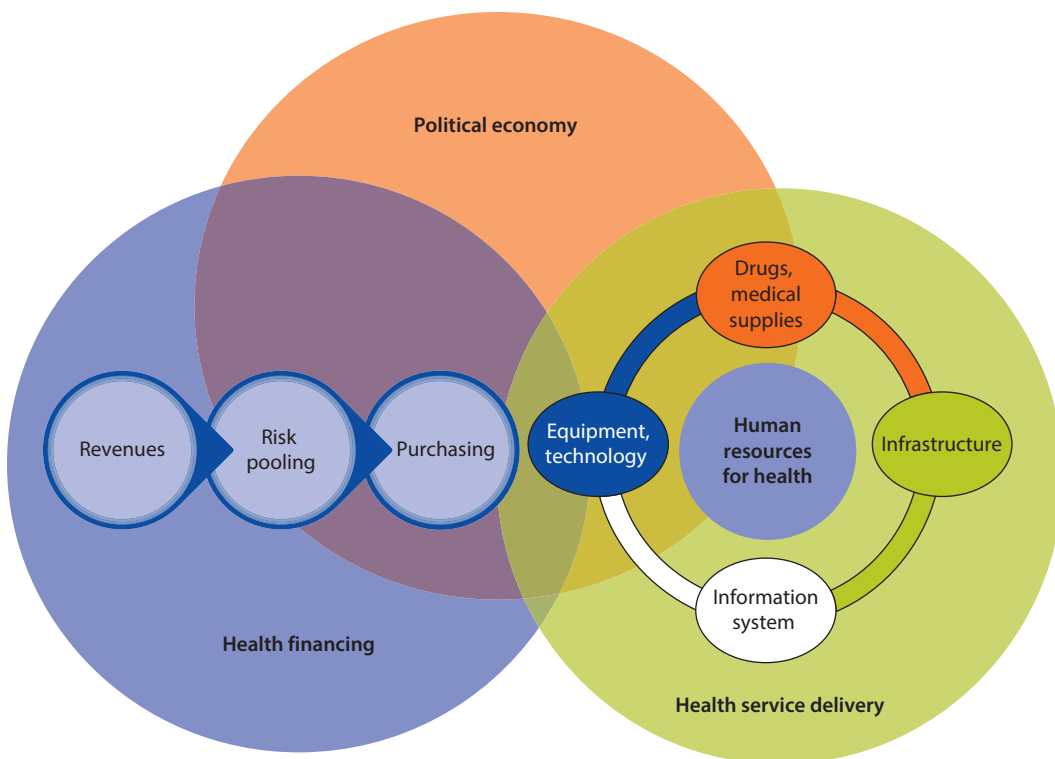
Political economy

Revenues

Risk pooling

Purchasing

Drugs, medical supplies

Equipment, technology

Human resources for health

Infrastructure

Information system

Health financing

Health service delivery